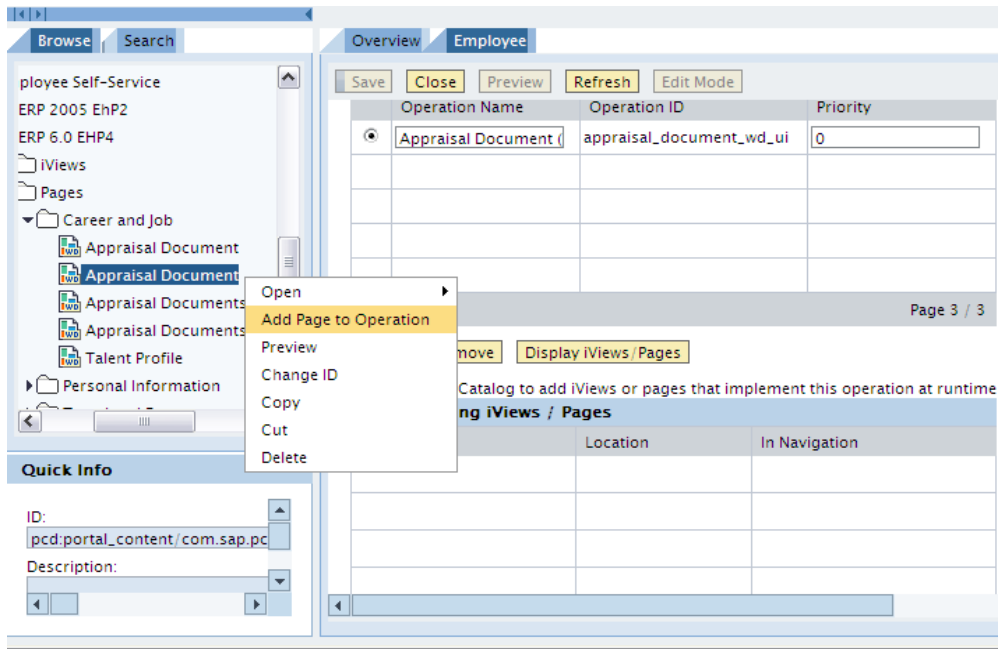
Browse Search

ployee Self-Service
ERP 2005 EhP2
ERP 6.0 EHP4
iViews
Pages
Career and Job
Appraisal Document
Appraisal Document
Appraisal Documents
Appraisal Documents
Talent Profile
Personal Information

Open
Add Page to Operation
Preview
Change ID
Copy
Cut
Delete

Quick Info
ID:
pcd:portal_content/com.sap.pc
Description:

Overview Employee

Save Close Preview Refresh Edit Mode

| | Operation Name | Operation ID | Priority |
|---|---|---|---|
| ◉ | Appraisal Document ( | appraisal_document_wd_ui | 0 |
| | | | |
| | | | |
| | | | |
| | | | |

Page 3 / 3

move Display iViews/Pages

Catalog to add iViews or pages that implement this operation at runtime

ng iViews / Pages

| | Location | In Navigation |
|---|---|---|
| | | |
| | | |
| | | |
| | | |